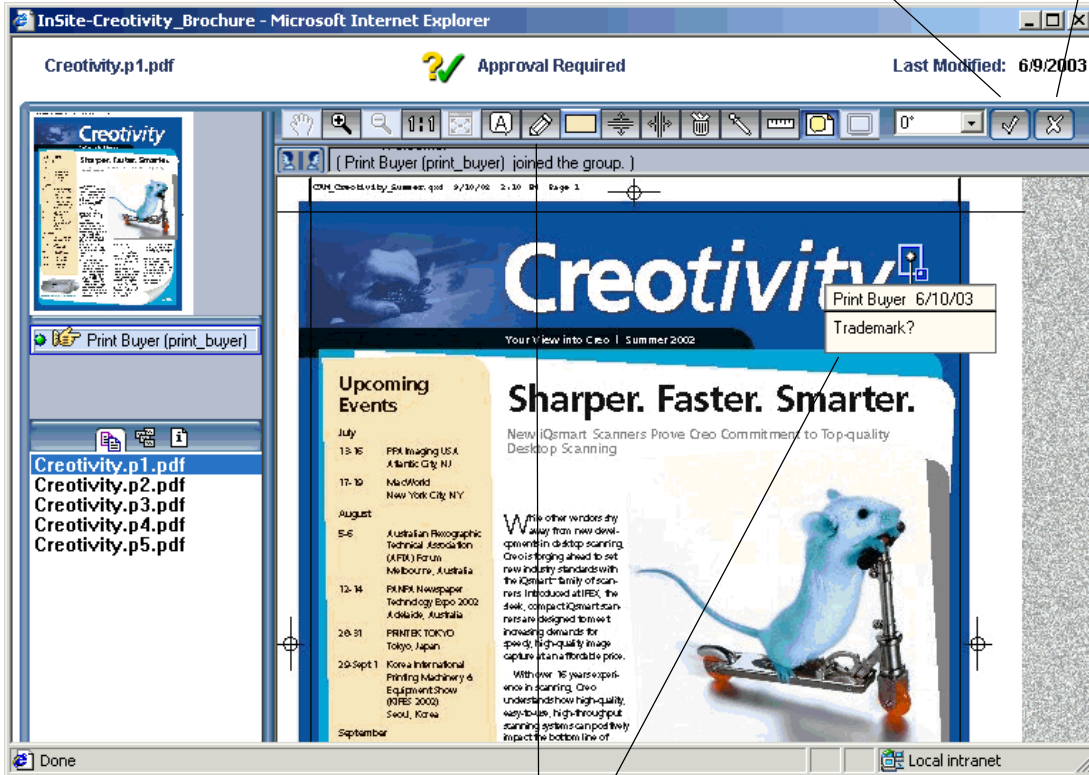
InSite-Creotivity_Brochure - Microsoft Internet Explorer

Creotivity.p1.pdf

Approval Required

Last Modified: 6/9/2003

0°

( Print Buyer (print_buyer) joined the group. )

CVH_Creotivity_Summer.qxd 9/10/02 2:10 PM Page 1

Creotivity

Print Buyer 6/10/03

Trademark?

Your View into Creo | Summer 2002

Upcoming Events

July

13-16 PPA Imaging USA Atlantic City, NJ

17-19 MacWorld New York City, NY

August

5-6 Australian Flexographic Technical Association (AFTA) Forum Melbourne, Australia

12-14 PANPA Newspaper Technology Expo 2002 Adelaide, Australia

28-31 PRINTEK TOKYO Tokyo, Japan

29-Sept 1 Korea International Printing Machinery & Equipment Show (KIPES 2002) Seoul, Korea

September

Sharper. Faster. Smarter.

New iQsmart Scanners Prove Creo Commitment to Top-quality Desktop Scanning

While other vendors shy away from new developments in desktop scanning, Creo is forging ahead to set new industry standards with the iQsmart™ family of scanners. Introduced at IFEX, the sleek, compact iQsmart scanners are designed to meet increasing demands for speedy, high-quality image capture at an affordable price.

With over 16 years experience in scanning, Creo understands how high-quality, easy-to-use, high-throughput scanning systems can positively impact the bottom line of

Creotivity

Sharper. Faster. Smarter.

Print Buyer (print_buyer)

Creotivity.p1.pdf
Creotivity.p2.pdf
Creotivity.p3.pdf
Creotivity.p4.pdf
Creotivity.p5.pdf

Done

Local intranet